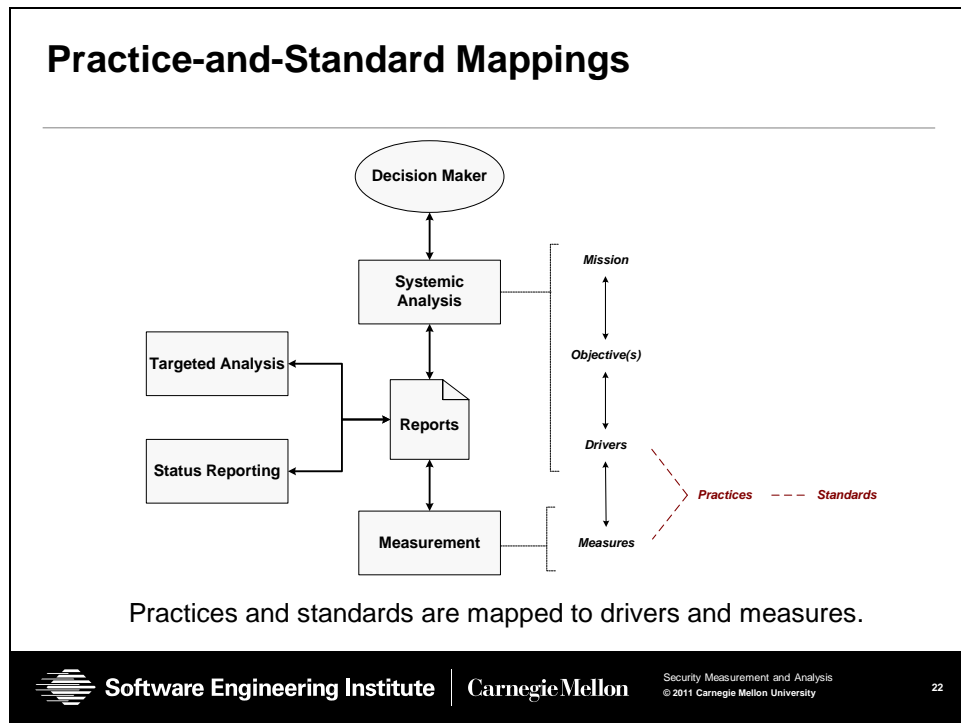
Practice-and-Standard Mappings

Decision Maker

Systemic Analysis

Targeted Analysis

Reports

Status Reporting

Measurement

Mission

Objective(s)

Drivers

Measures

Practices

Standards

Practices and standards are mapped to drivers and measures.

Software Engineering Institute | CarnegieMellon

Security Measurement and Analysis
© 2011 Carnegie Mellon University

22